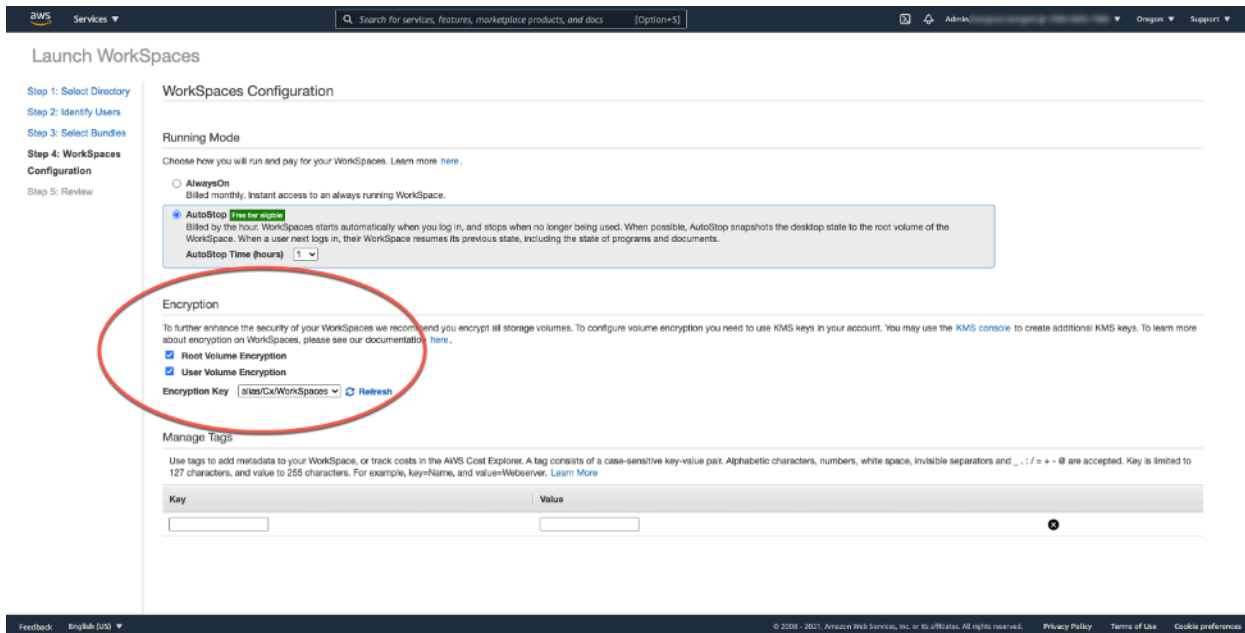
aws Services ▼ Search for services, features, marketplace products, and docs [Option+S] Admin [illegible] ▼ Oregon ▼ Support ▼

Launch WorkSpaces

Step 1: Select Directory
Step 2: Identify Users
Step 3: Select Bundles
Step 4: WorkSpaces Configuration
Step 5: Review

WorkSpaces Configuration

Running Mode

Choose how you will run and pay for your WorkSpaces. Learn more here.

AlwaysOn
Billed monthly. Instant access to an always running WorkSpace.

AutoStop Free tier eligible
Billed by the hour. WorkSpaces starts automatically when you log in, and stops when no longer being used. When possible, AutoStop snapshots the desktop state to the root volume of the WorkSpace. When a user next logs in, their WorkSpace resumes its previous state, including the state of programs and documents.
AutoStop Time (hours) 1

Encryption

To further enhance the security of your WorkSpaces we recommend you encrypt all storage volumes. To configure volume encryption you need to use KMS keys in your account. You may use the KMS console to create additional KMS keys. To learn more about encryption on WorkSpaces, please see our documentation here.

Root Volume Encryption
User Volume Encryption
Encryption Key alias/Cx/WorkSpaces Refresh

Manage Tags

Use tags to add metadata to your WorkSpace, or track costs in the AWS Cost Explorer. A tag consists of a case-sensitive key-value pair. Alphabetic characters, numbers, white space, invisible separators and _ . : / = + - @ are accepted. Key is limited to 127 characters, and value to 255 characters. For example, key=Name, and value=Webserver. Learn More

| Key | Value |
|---|---|
| | |

Feedback English (US) ▼ © 2008 - 2021, Amazon Web Services, Inc. or its affiliates. All rights reserved. Privacy Policy Terms of Use Cookie preferences